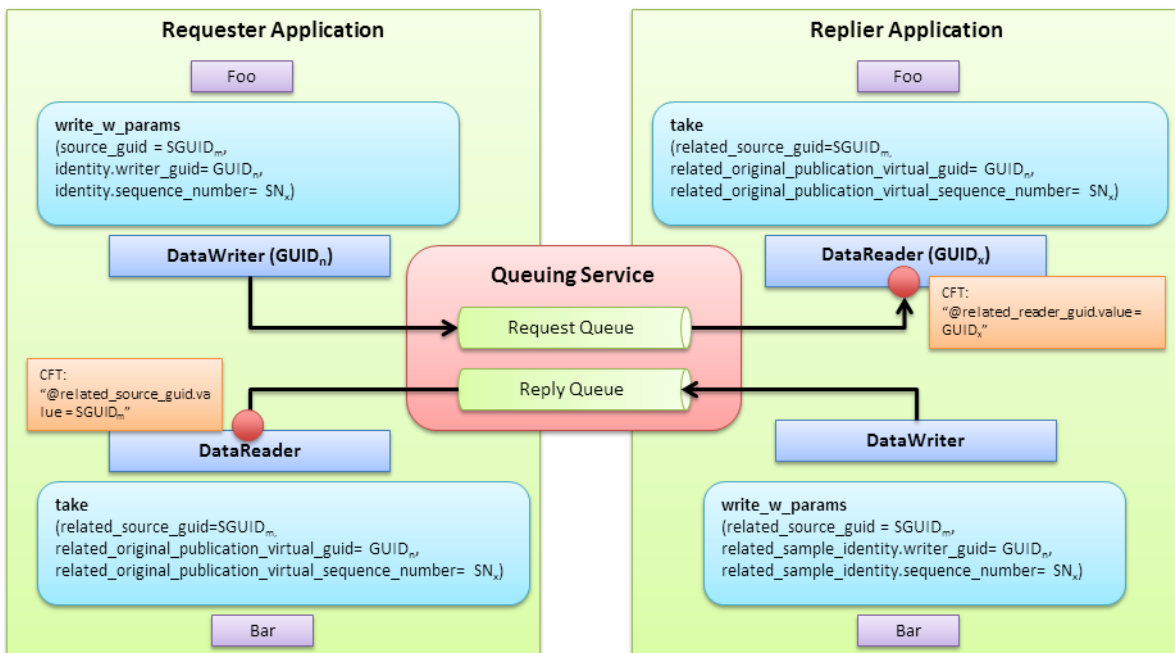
Requester Application

Foo

**write_w_params**
(source_guid = SGUID$_m$,
identity.writer_guid= GUID$_n$,
identity.sequence_number= SN$_x$)

DataWriter (GUID$_n$)

CFT:
"@related_source_guid.value = SGUID$_m$"

DataReader

**take**
(related_source_guid=SGUID$_m$,
related_original_publication_virtual_guid= GUID$_n$,
related_original_publication_virtual_sequence_number= SN$_x$)

Bar

Queuing Service

Request Queue

Reply Queue

Replier Application

Foo

**take**
(related_source_guid=SGUID$_m$,
related_original_publication_virtual_guid= GUID$_n$,
related_original_publication_virtual_sequence_number= SN$_x$)

DataReader (GUID$_x$)

CFT:
"@related_reader_guid.value = GUID$_x$"

DataWriter

**write_w_params**
(related_source_guid = SGUID$_m$,
related_sample_identity.writer_guid= GUID$_n$,
related_sample_identity.sequence_number= SN$_x$)

Bar